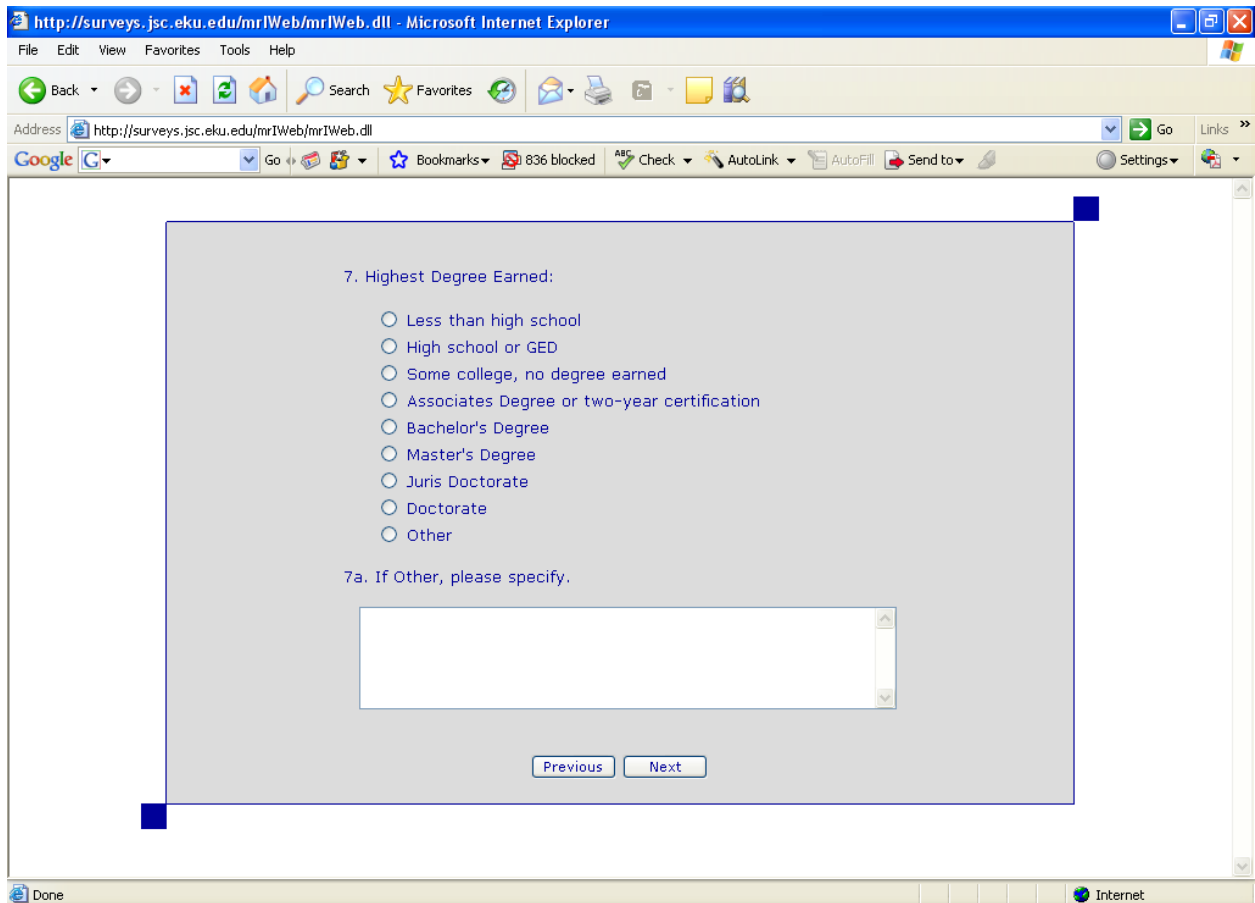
http://surveys.jsc.eku.edu/mrIWeb/mrIWeb.dll - Microsoft Internet Explorer

File Edit View Favorites Tools Help

Back Search Favorites

Address http://surveys.jsc.eku.edu/mrIWeb/mrIWeb.dll Go Links

Google G Go Bookmarks 836 blocked Check AutoLink AutoFill Send to Settings

7. Highest Degree Earned:

Less than high school
High school or GED
Some college, no degree earned
Associates Degree or two-year certification
Bachelor's Degree
Master's Degree
Juris Doctorate
Doctorate
Other

7a. If Other, please specify.

Previous Next

Done Internet